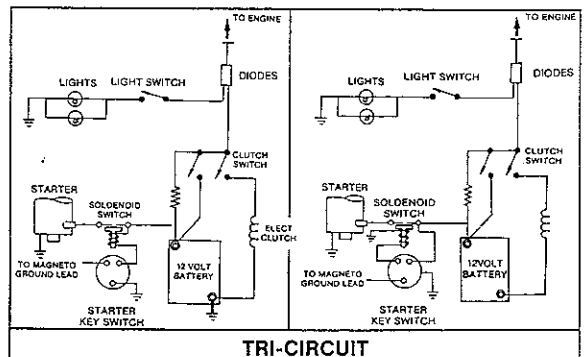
TO ENGINE

DIODES

LIGHTS

LIGHT SWITCH

CLUTCH SWITCH

STARTER

SOLDENOID SWITCH

ELECT CLUTCH

TO MAGNETO GROUND LEAD

12 VOLT BATTERY

STARTER KEY SWITCH

TO ENGINE

DIODES

LIGHTS

LIGHT SWITCH

CLUTCH SWITCH

STARTER

SOLDENOID SWITCH

TO MAGNETO GROUND LEAD

12VOLT BATTERY

STARTER KEY SWITCH

TRI-CIRCUIT